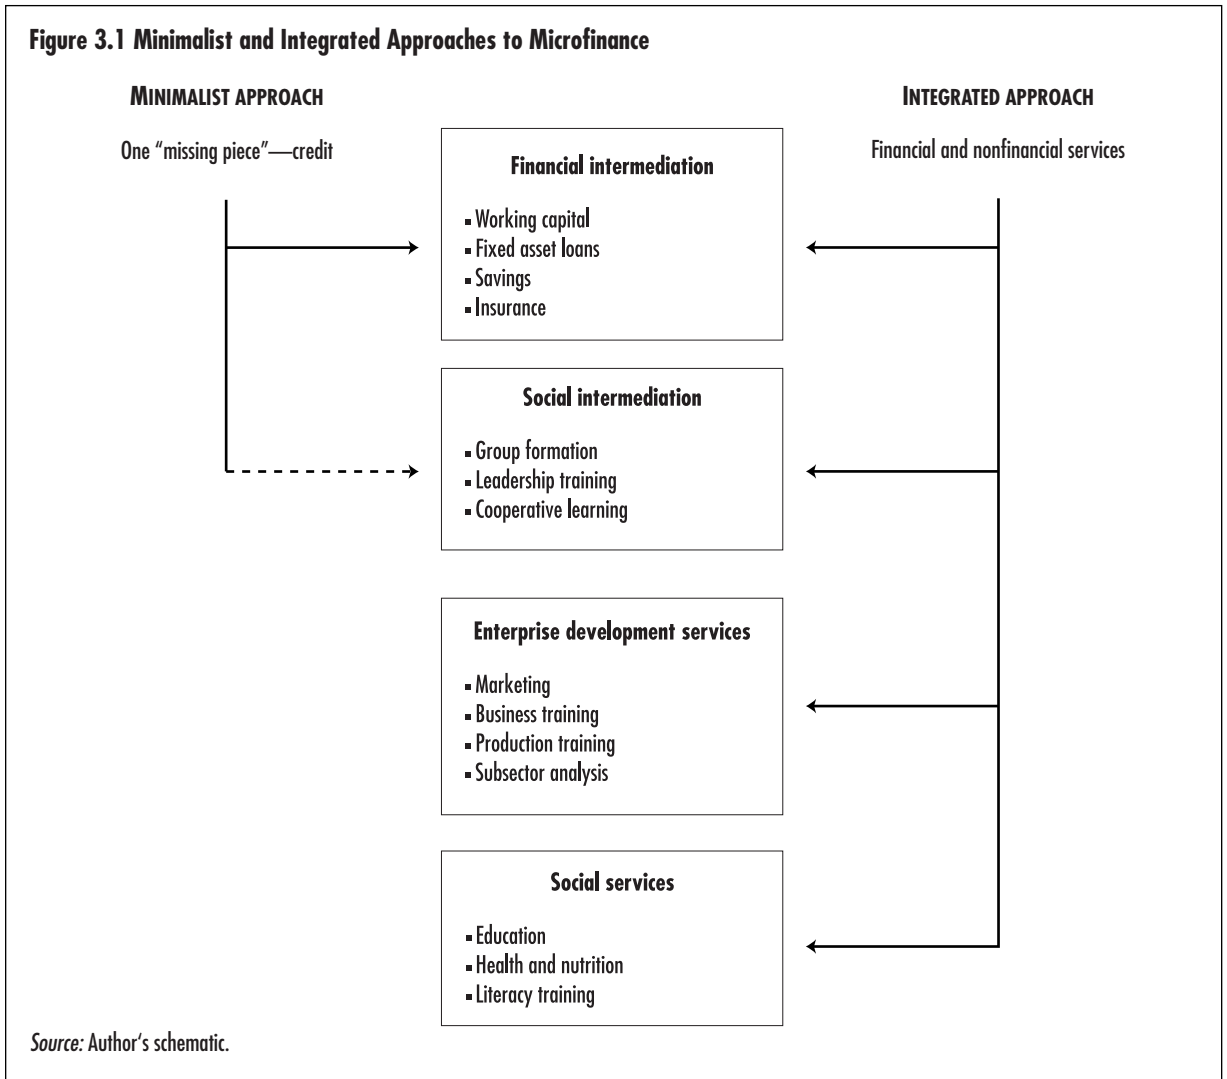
Figure 3.1 Minimalist and Integrated Approaches to Microfinance

MINIMALIST APPROACH

One "missing piece"—credit

INTEGRATED APPROACH

Financial and nonfinancial services

Financial intermediation

- Working capital
- Fixed asset loans
- Savings
- Insurance

Social intermediation

- Group formation
- Leadership training
- Cooperative learning

Enterprise development services

- Marketing
- Business training
- Production training
- Subsector analysis

Social services

- Education
- Health and nutrition
- Literacy training

Source: Author's schematic.